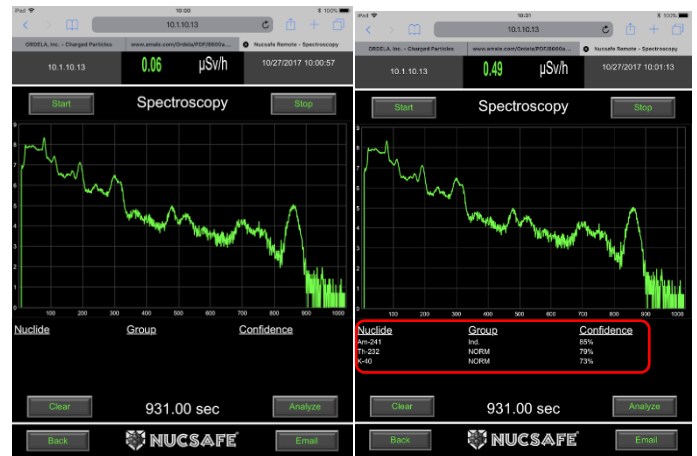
iPad 10:00 100%

10.1.10.13

ORDELA, Inc. - Charged Particles | www.amsis.com/Ordela/PDF/8000a... | Nucsafe Remote - Spectroscopy

10.1.10.13 | 0.06 | µSv/h | 10/27/2017 10:00:57

Start | Spectroscopy | Stop

8
7
6
5
4
3
2
1

100 200 300 400 500 600 700 800 900 1000

Nuclide | Group | Confidence

Clear | 931.00 sec | Analyze

Back | NUCSAFE | Email

iPad 10:01 100%

10.1.10.13

ORDELA, Inc. - Charged Particles | www.amsis.com/Ordela/PDF/8000a... | Nucsafe Remote - Spectroscopy

10.1.10.13 | 0.49 | µSv/h | 10/27/2017 10:01:13

Start | Spectroscopy | Stop

8
7
6
5
4
3
2
1

100 200 300 400 500 600 700 800 900 1000

| Nuclide | Group | Confidence |
|---|---|---|
| Am-241 | Ind. | 85% |
| Th-232 | NORM | 79% |
| K-40 | NORM | 73% |

Clear | 931.00 sec | Analyze

Back | NUCSAFE | Email